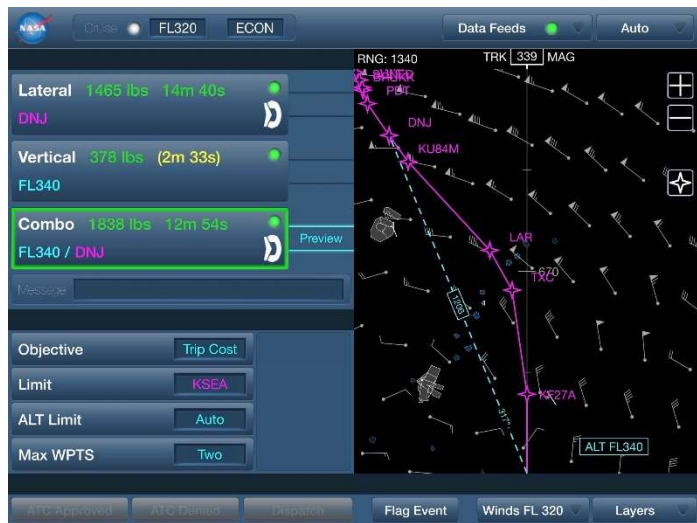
NASA

Cruise FL320 ECON

Data Feeds Auto

Lateral 1465 lbs 14m 40s
DNJ

Vertical 378 lbs (2m 33s)
FL340

Combo 1838 lbs 12m 54s
FL340 / DNJ

Preview

Message

Objective Trip Cost
Limit KSEA
ALT Limit Auto
Max WPTS Two

RNG: 1340
TRK 339 MAG

BKRTR
PDT
DNJ
KU84M
LAR
670
TXC
KF27A
126°
311°
ALT FL340

ATC Approved ATC Denied Dispatch Flag Event Winds FL 320 Layers